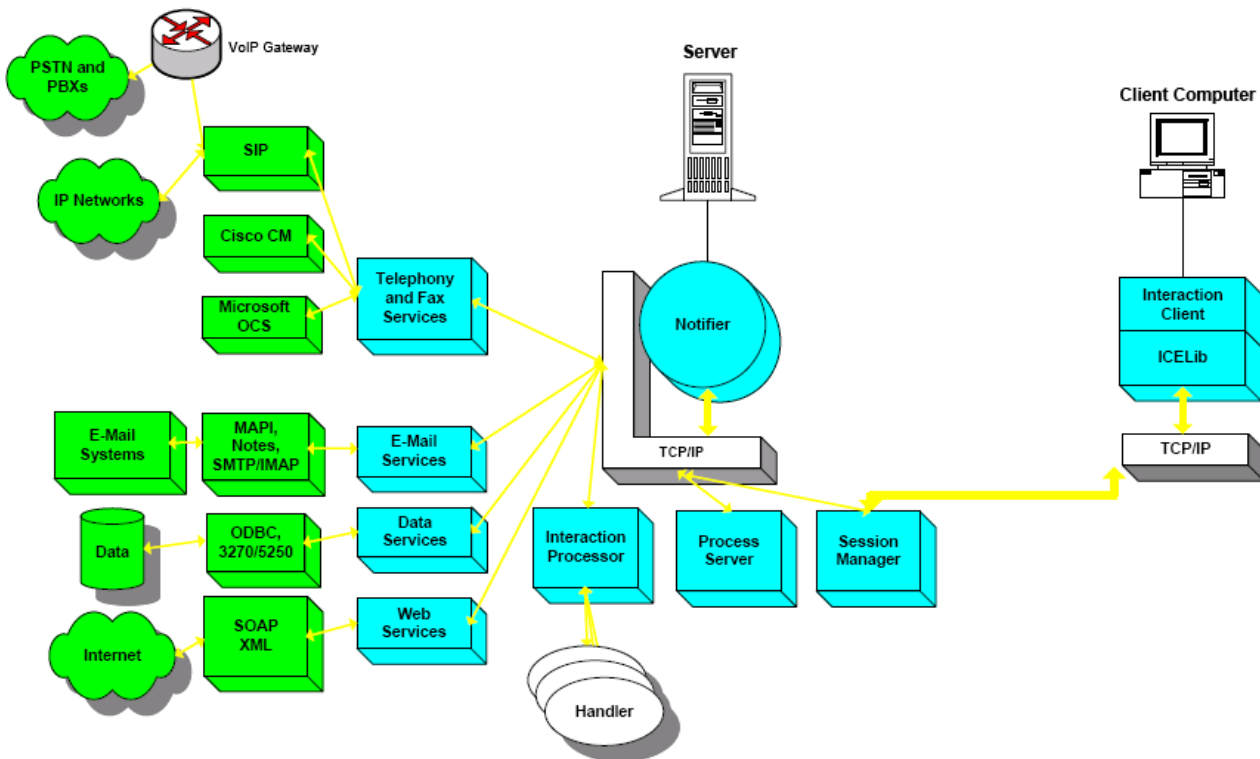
VoIP Gateway

PSTN and PBXs

IP Networks

SIP

Cisco CM

Microsoft OCS

Telephony and Fax Services

Server

Client Computer

Notifier

Interaction Client

ICELib

TCP/IP

TCP/IP

E-Mail Systems

MAPI, Notes, SMTP/IMAP

E-Mail Services

Data

ODBC, 3270/5250

Data Services

Internet

SOAP XML

Web Services

Interaction Processor

Process Server

Session Manager

Handler